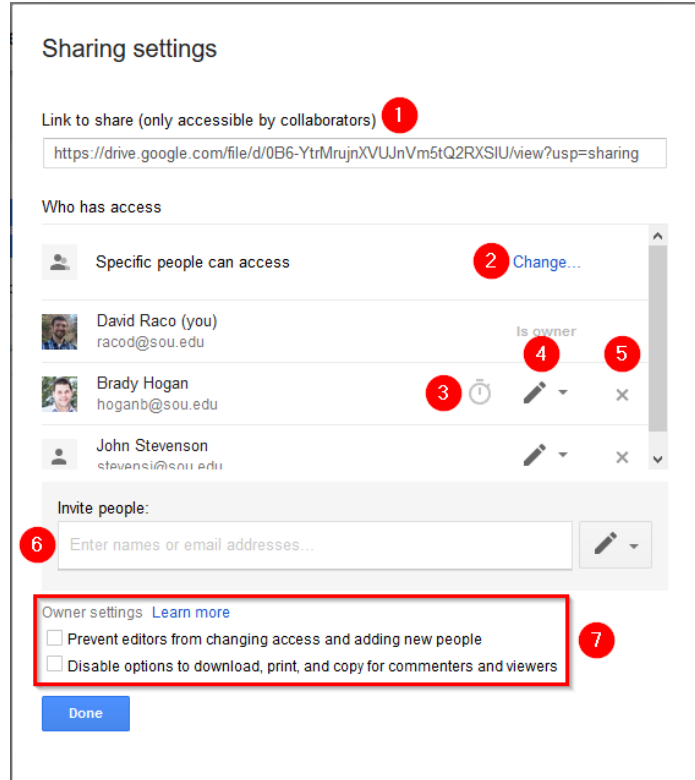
Sharing settings

Link to share (only accessible by collaborators) 1

https://drive.google.com/file/d/0B6-YtrMrujnXVUJnVm5tQ2RXSlU/view?usp=sharing

Who has access

Specific people can access 2 Change...

David Raco (you)
racod@sou.edu
Is owner

4 5

Brady Hogan
hoganb@sou.edu
3

John Stevenson
stevensj@sou.edu

Invite people:

6 Enter names or email addresses...

Owner settings Learn more
Prevent editors from changing access and adding new people
Disable options to download, print, and copy for commenters and viewers
7

Done